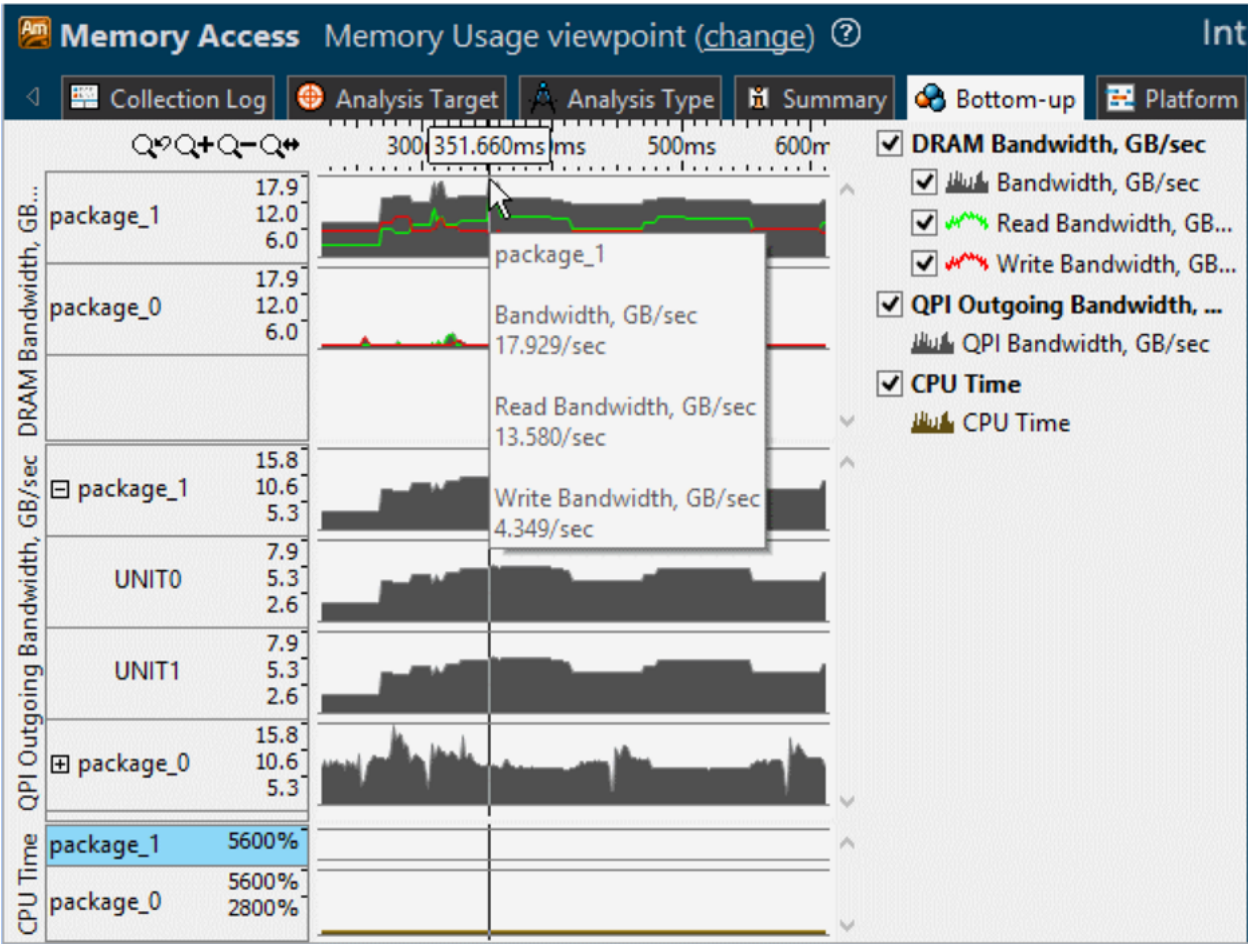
Memory Access Memory Usage viewpoint (change) ? Int

Collection Log | Analysis Target | Analysis Type | Summary | Bottom-up | Platform

300 351.660ms ms 500ms 600m

DRAM Bandwidth, GB...
package_1 17.9 12.0 6.0
package_0 17.9 12.0 6.0

package_1

Bandwidth, GB/sec
17.929/sec

Read Bandwidth, GB/sec
13.580/sec

Write Bandwidth, GB/sec
4.349/sec

QPI Outgoing Bandwidth, GB/sec
⊟ package_1 15.8 10.6 5.3
UNIT0 7.9 5.3 2.6
UNIT1 7.9 5.3 2.6
⊞ package_0 15.8 10.6 5.3

CPU Time
package_1 5600%
package_0 5600% 2800%

DRAM Bandwidth, GB/sec
Bandwidth, GB/sec
Read Bandwidth, GB...
Write Bandwidth, GB...
QPI Outgoing Bandwidth, ...
QPI Bandwidth, GB/sec
CPU Time
CPU Time